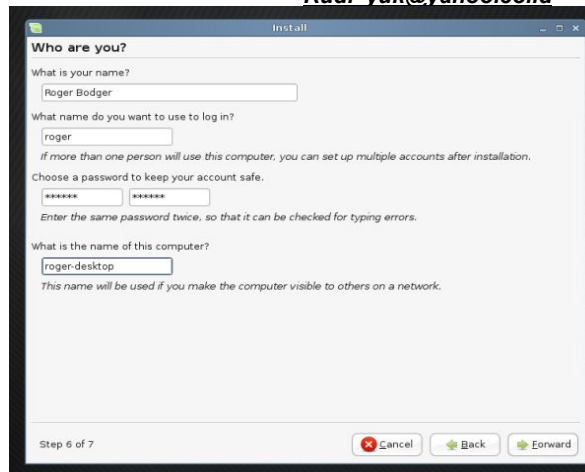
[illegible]

Install

Who are you?

What is your name?

Roger Bodger

What name do you want to use to log in?

roger

If more than one person will use this computer, you can set up multiple accounts after installation.

Choose a password to keep your account safe.

****** ******

Enter the same password twice, so that it can be checked for typing errors.

What is the name of this computer?

roger-desktop

This name will be used if you make the computer visible to others on a network.

Step 6 of 7

Cancel Back Forward